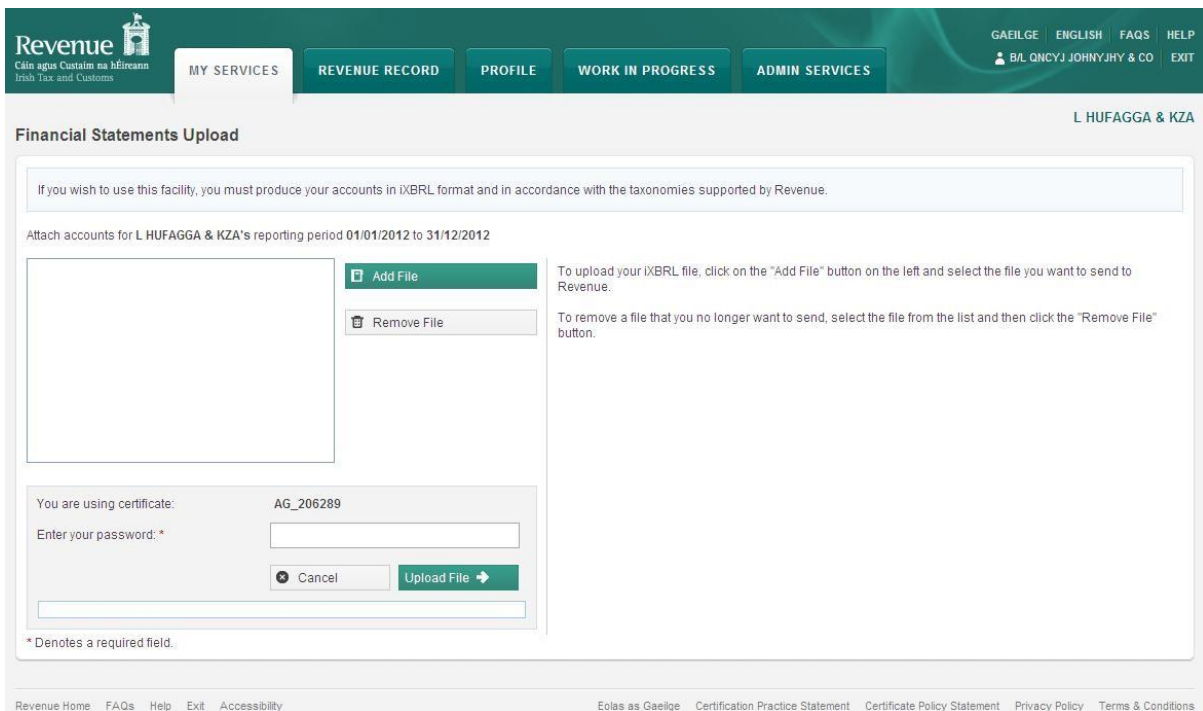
Revenue
Cáin agus Custaim na hÉireann
Irish Tax and Customs

MY SERVICES | REVENUE RECORD | PROFILE | WORK IN PROGRESS | ADMIN SERVICES

GAEILGE | ENGLISH | FAQS | HELP
B/L QNCYJ JOHNYJHY & CO | EXIT

L HUFAGGA & KZA

Financial Statements Upload

If you wish to use this facility, you must produce your accounts in iXBRL format and in accordance with the taxonomies supported by Revenue.

Attach accounts for L HUFAGGA & KZA's reporting period 01/01/2012 to 31/12/2012

Add File

Remove File

To upload your iXBRL file, click on the "Add File" button on the left and select the file you want to send to Revenue.

To remove a file that you no longer want to send, select the file from the list and then click the "Remove File" button.

You are using certificate: AG_206289

Enter your password: *

Cancel

Upload File

* Denotes a required field.

Revenue Home FAQs Help Exit Accessibility

Eolas as Gaeilge Certification Practice Statement Certificate Policy Statement Privacy Policy Terms & Conditions